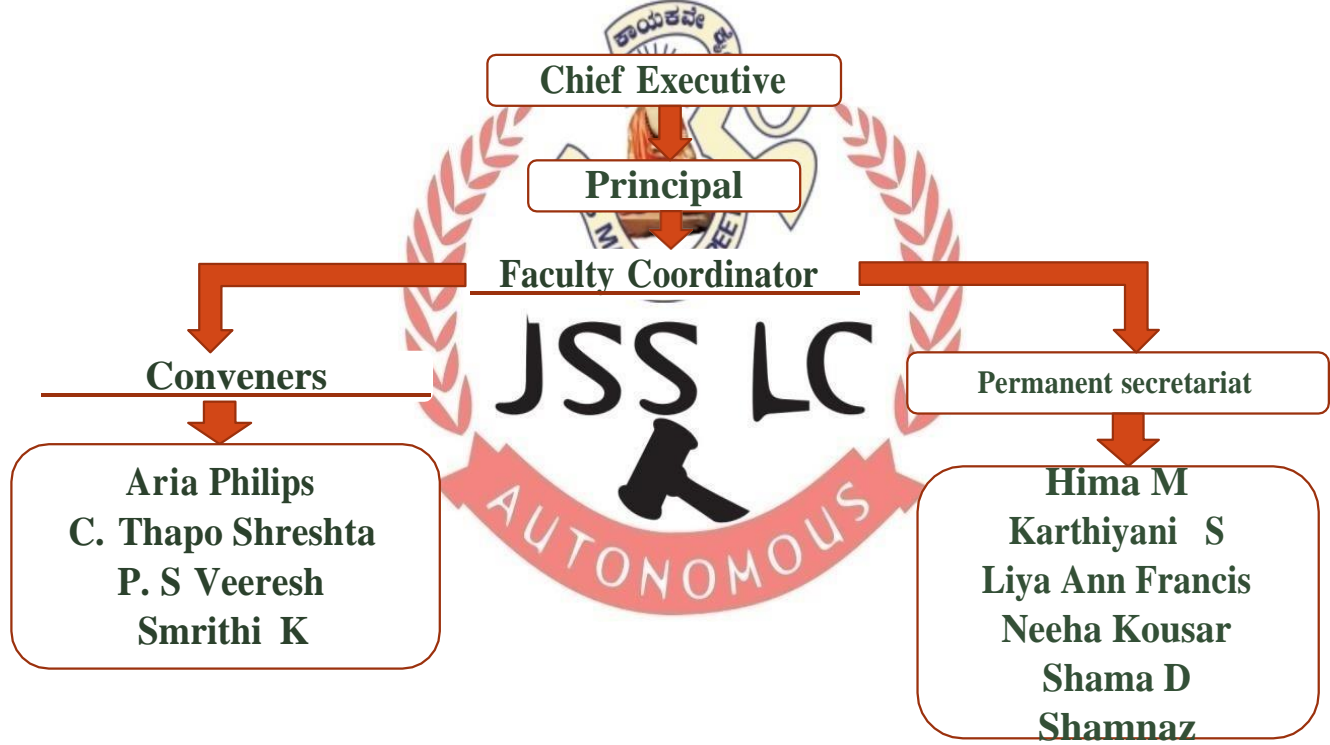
ಕಾಯಕವೇ

Chief Executive

Principal

Faculty Coordinator

JSS LC

AUTONOMOUS

Conveners

Aria Philips
C. Thapo Shreshta
P. S Veeresh
Smrithi K

Permanent secretariat

Hima M
Karthiyani S
Liya Ann Francis
Neeha Kousar
Shama D
Shamnaz